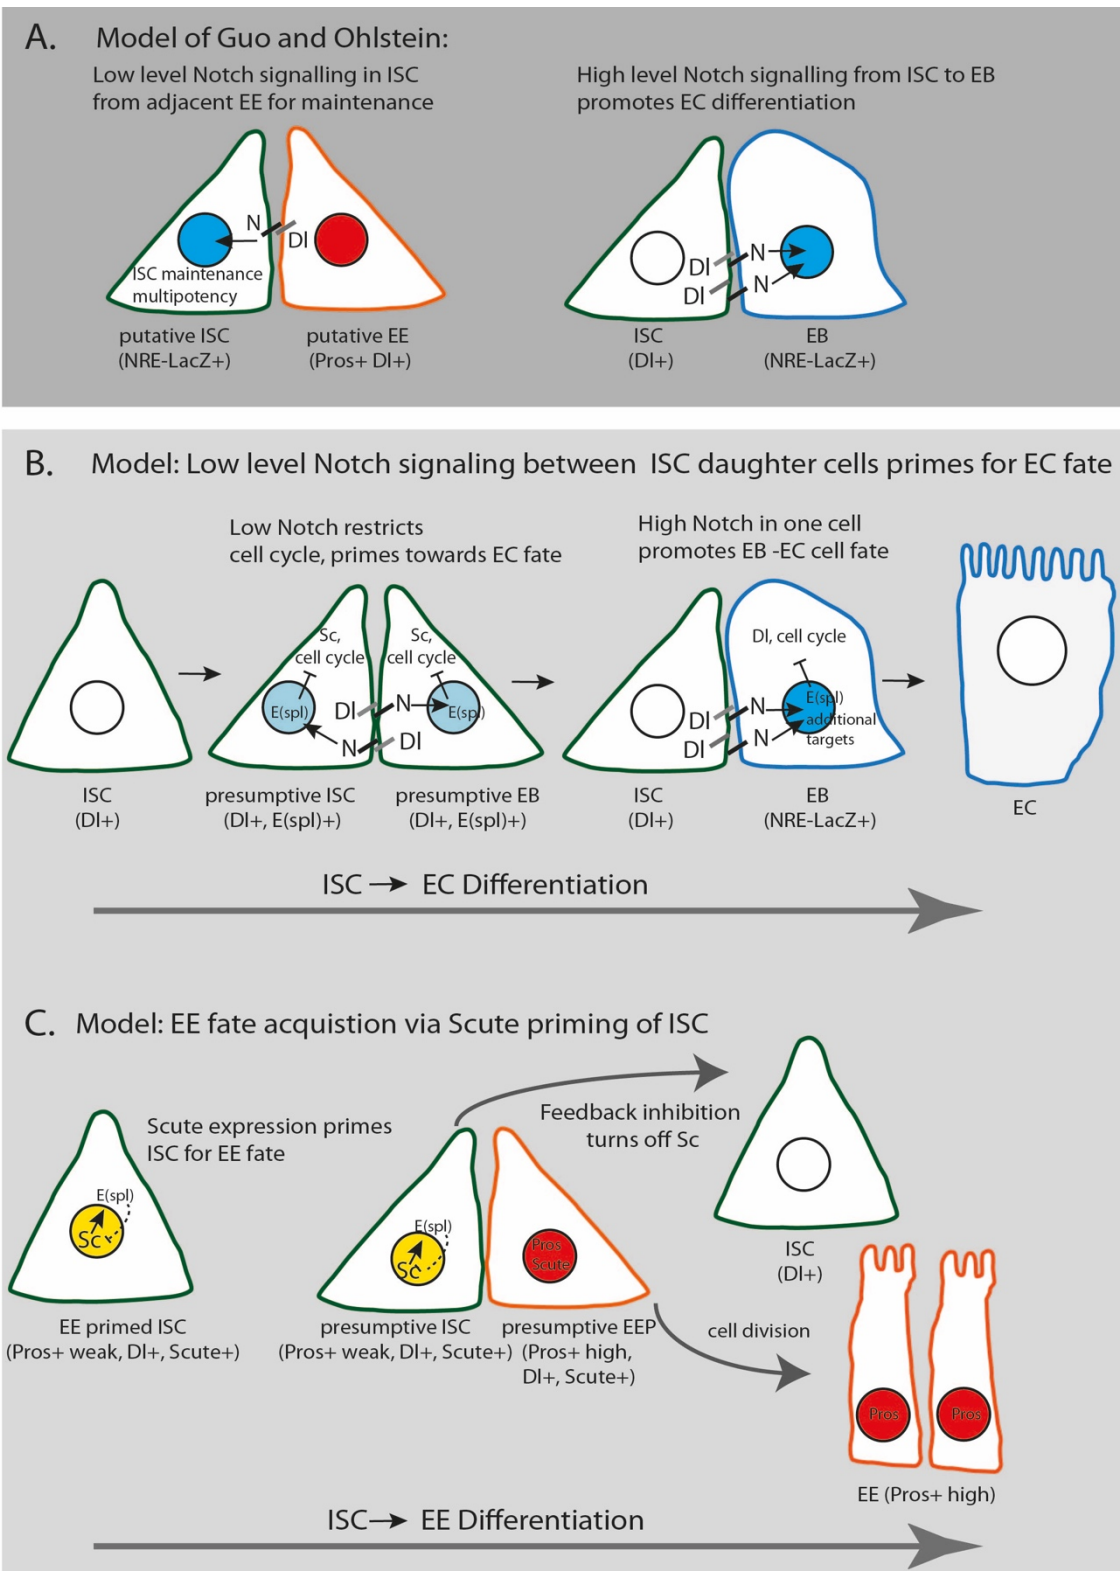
A. Model of Guo and Ohlstein:

Low level Notch signalling in ISC from adjacent EE for maintenance

N
Dl
ISC maintenance multipotency

putative ISC (NRE-LacZ+)

putative EE (Pros+ Dl+)

High level Notch signalling from ISC to EB promotes EC differentiation

Dl
N
Dl
N

ISC (Dl+)

EB (NRE-LacZ+)

B. Model: Low level Notch signaling between ISC daughter cells primes for EC fate

Low Notch restricts cell cycle, primes towards EC fate

High Notch in one cell promotes EB -EC cell fate

Sc, cell cycle
Sc, cell cycle
E(spl)
Dl
N
E(spl)
N
Dl

Dl, cell cycle
Dl
N
E(spl) additional targets
Dl
N

ISC (Dl+)

presumptive ISC (Dl+, E(spl)+)

presumptive EB (Dl+, E(spl)+)

ISC (Dl+)

EB (NRE-LacZ+)

EC

ISC → EC Differentiation

C. Model: EE fate acquistion via Scute priming of ISC

Scute expression primes ISC for EE fate

Feedback inhibition turns off Sc

E(spl)
Sc

E(spl)
Sc

Pros Scute

EE primed ISC (Pros+ weak, Dl+, Scute+)

presumptive ISC (Pros+ weak, Dl+, Scute+)

presumptive EEP (Pros+ high, Dl+, Scute+)

ISC (Dl+)

cell division

Pros
Pros

EE (Pros+ high)

ISC → EE Differentiation